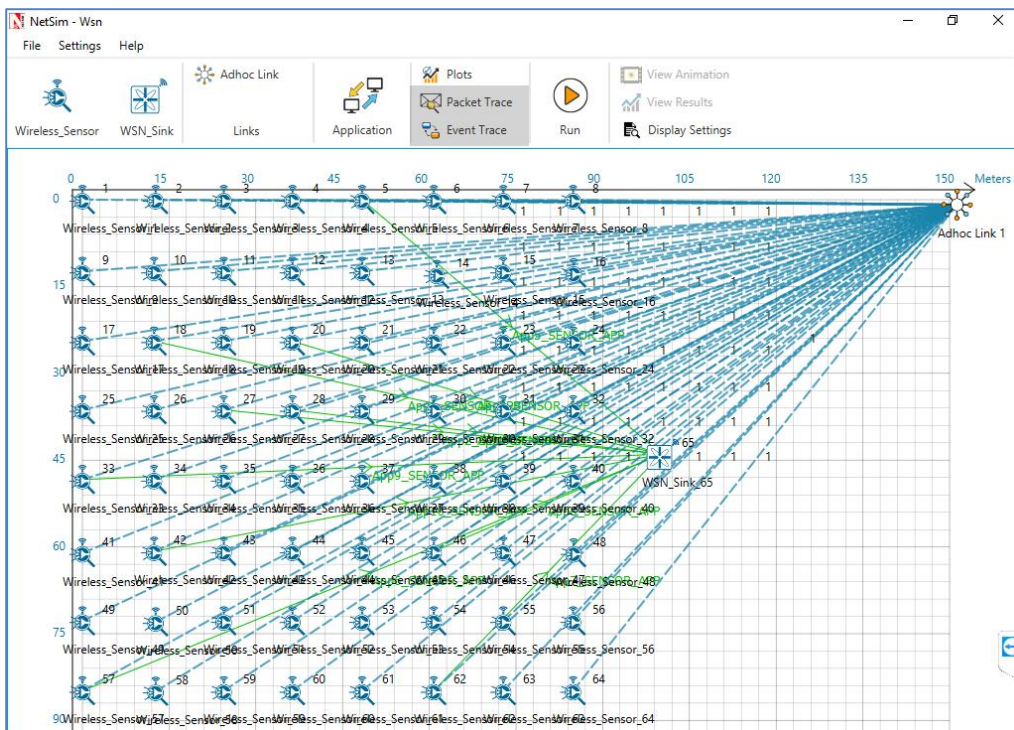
NetSim - Wsn

File Settings Help

Wireless_Sensor WSN_Sink Adhoc Link Links Application Plots Packet Trace Event Trace Run View Animation View Results Display Settings

0 15 30 45 60 75 90 105 120 135 150 Meters

0 15 30 45 60 75 90

1 2 3 4 5 6 7 8

Wireless_Sensor_8

Adhoc Link 1

9 10 11 12 13 14 15 16

Wireless_Sensor_16

17 18 19 20 21 22 23 24

App9_SENSOR_APP

Wireless_Sensor_24

25 26 27 28 29 30 31 32

Wireless_Sensor_32

65

WSN_Sink_65

33 34 35 36 37 38 39 40

Wireless_Sensor_40

41 42 43 44 45 46 47 48

Wireless_Sensor_48

49 50 51 52 53 54 55 56

Wireless_Sensor_56

57 58 59 60 61 62 63 64

Wireless_Sensor_64